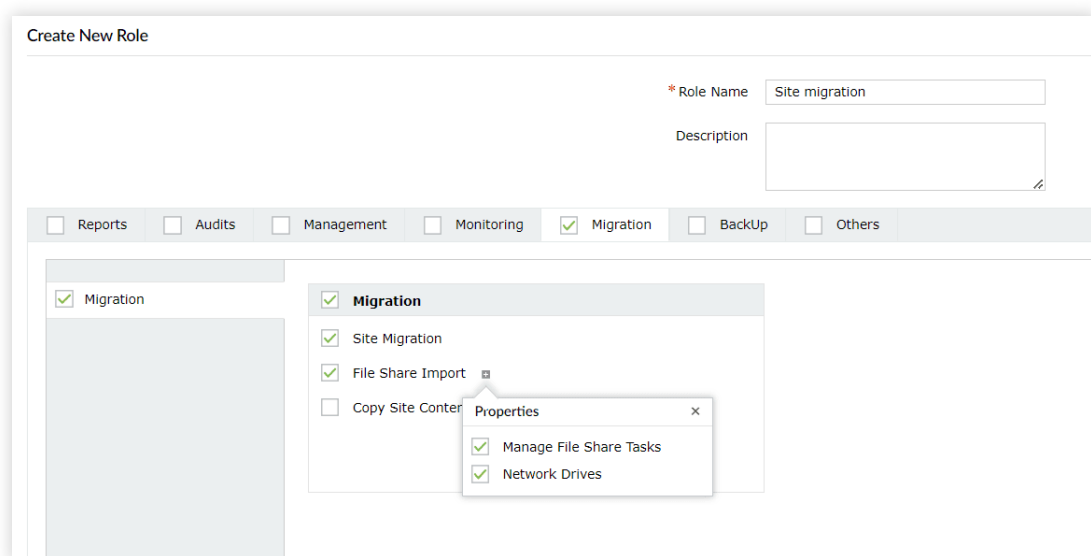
Create New Role

*Role Name Site migration

Description

Reports Audits Management Monitoring Migration BackUp Others

Migration

Migration

Site Migration

File Share Import

Copy Site Conten

Properties ×

Manage File Share Tasks

Network Drives